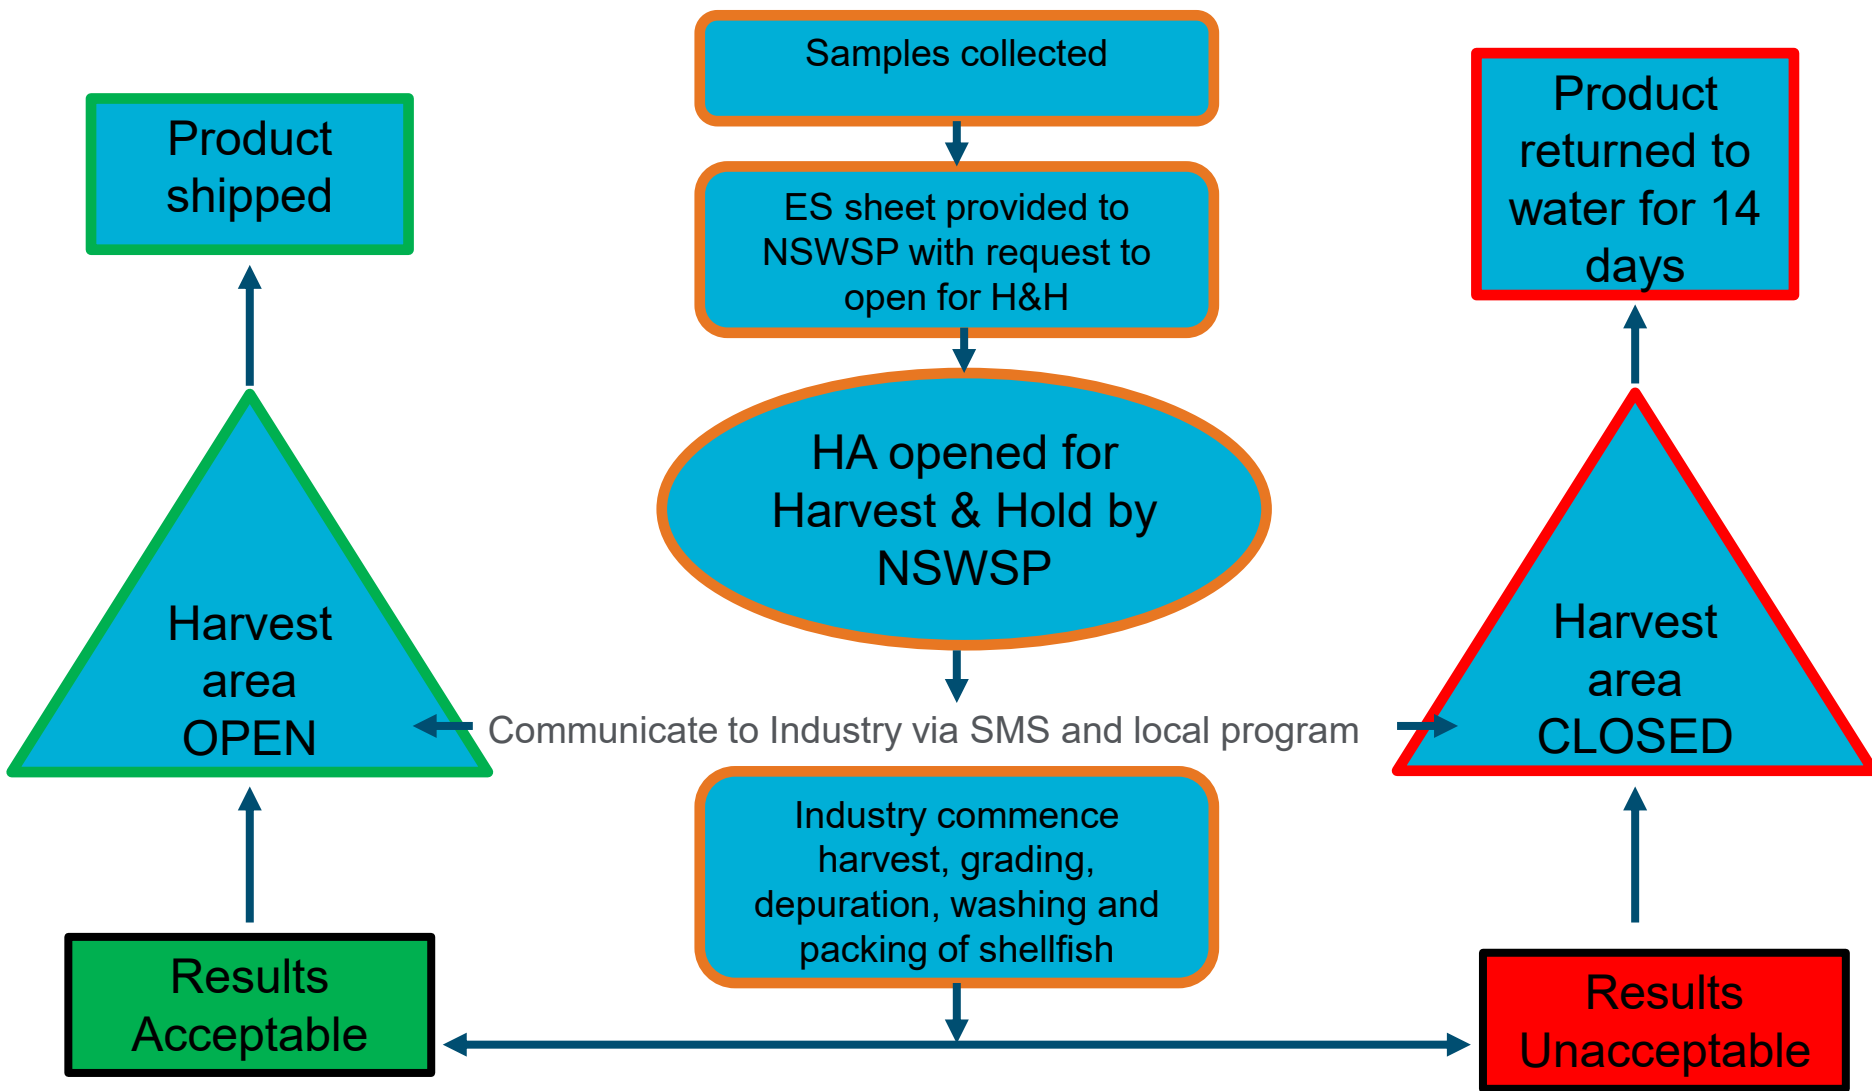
Samples collected

ES sheet provided to NSWSP with request to open for H&H

HA opened for Harvest & Hold by NSWSP

Product shipped

Product returned to water for 14 days

Harvest area OPEN

Communicate to Industry via SMS and local program

Harvest area CLOSED

Industry commence harvest, grading, depuration, washing and packing of shellfish

Results Acceptable

Results Unacceptable